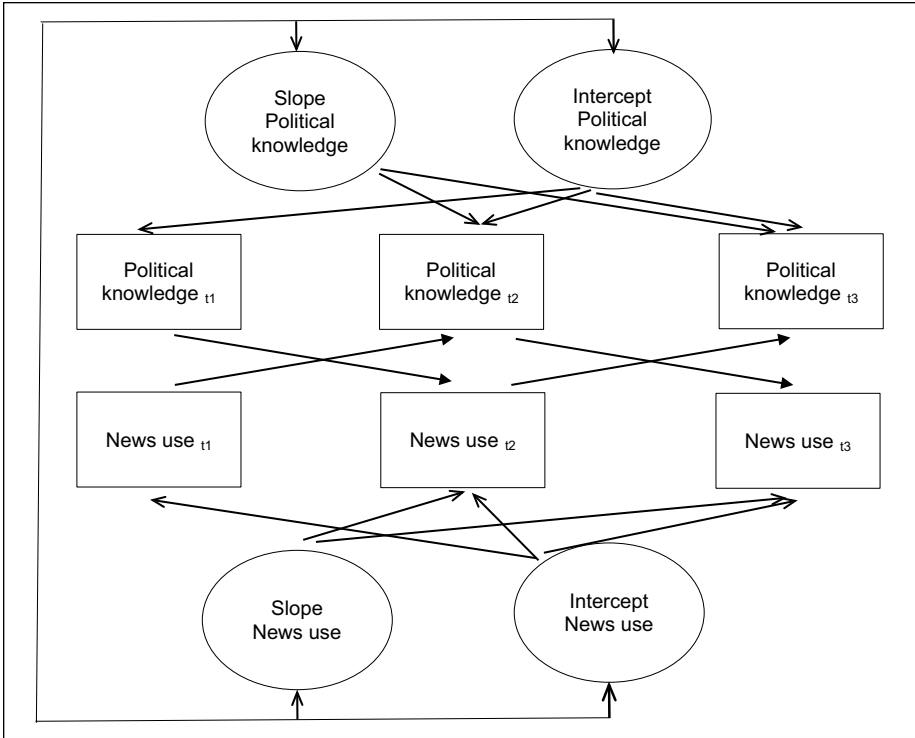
Slope Political knowledge

Intercept Political knowledge

Political knowledge $_{t1}$

Political knowledge $_{t2}$

Political knowledge $_{t3}$

News use $_{t1}$

News use $_{t2}$

News use $_{t3}$

Slope News use

Intercept News use